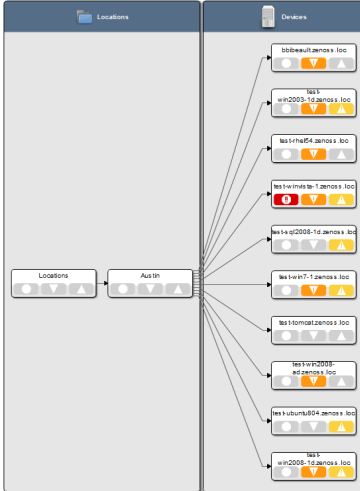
Locations

Devices

Locations

Austin

bbibeault.zenoss.loc

test-win2003-1d.zenoss.loc

test-rhel54.zenoss.loc

test-winvista-1.zenoss.loc

0

test-sql2008-1d.zenoss.loc

test-win7-1.zenoss.loc

test-tomcat.zenoss.loc

test-win2008-ad.zenoss.loc

test-ubuntu804.zenoss.loc

test-win2008-1d.zenoss.loc